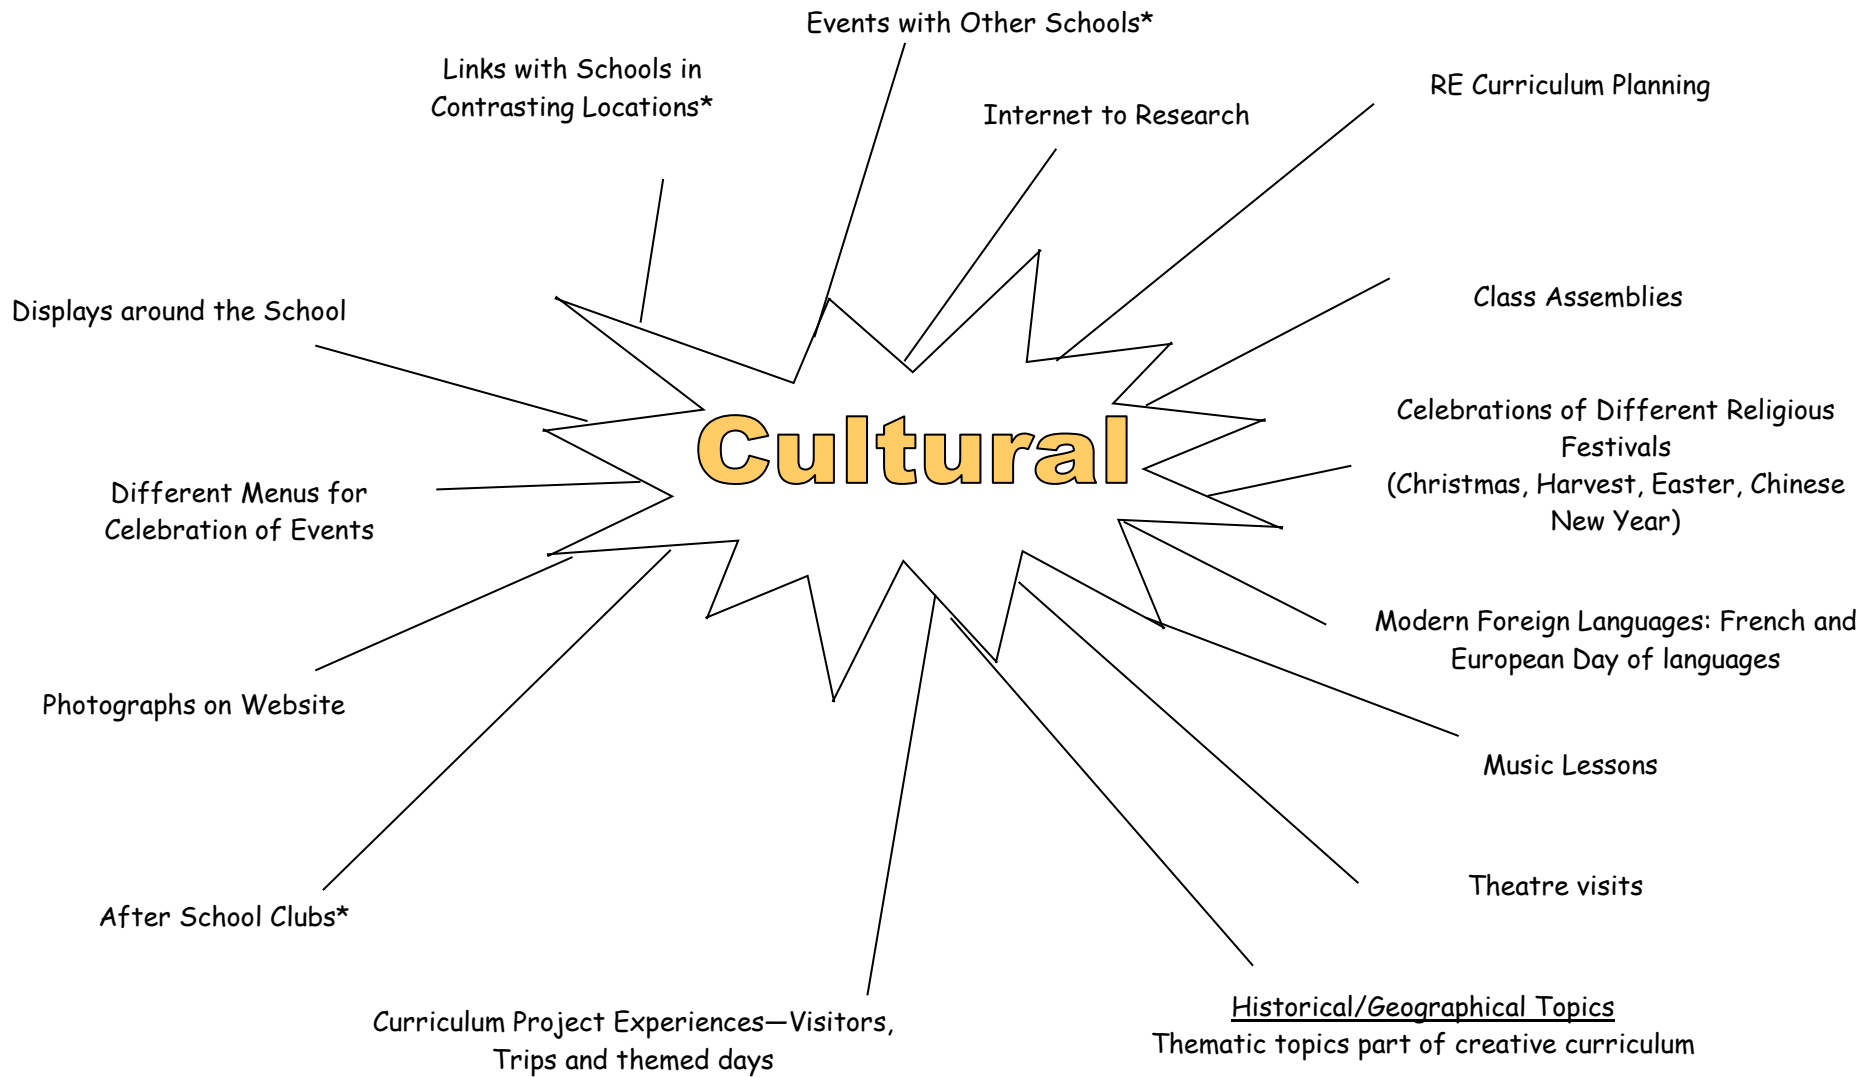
Events with Other Schools*

Links with Schools in Contrasting Locations*

Internet to Research

RE Curriculum Planning

Displays around the School

Class Assemblies

Cultural

Celebrations of Different Religious Festivals (Christmas, Harvest, Easter, Chinese New Year)

Different Menus for Celebration of Events

Modern Foreign Languages: French and European Day of languages

Photographs on Website

Music Lessons

Theatre visits

After School Clubs*

Curriculum Project Experiences—Visitors, Trips and themed days

Historical/Geographical Topics
Thematic topics part of creative curriculum